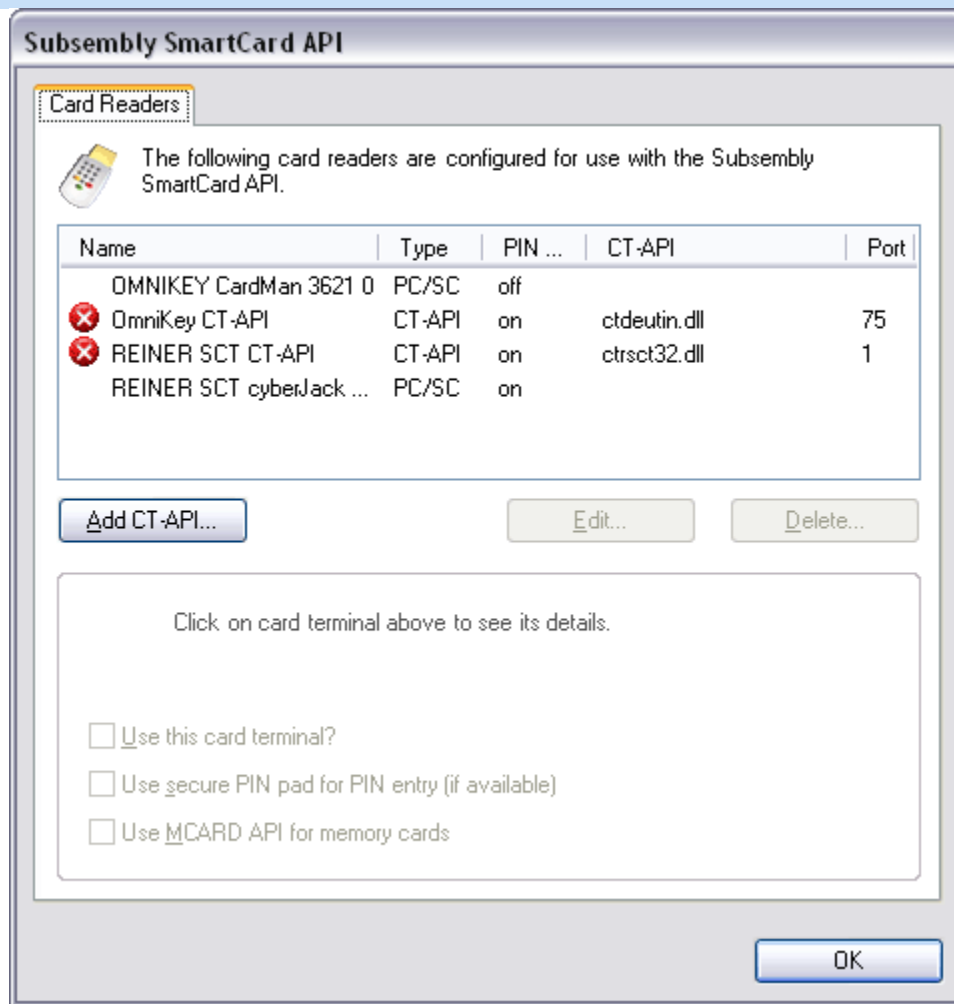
Subsembly SmartCard API

Card Readers

The following card readers are configured for use with the Subsembly SmartCard API.

| Name | Type | PIN ... | CT-API | Port |
|---|---|---|---|---|
| OMNIKEY CardMan 3621 0 | PC/SC | off | | |
| OmniKey CT-API | CT-API | on | ctdeutin.dll | 75 |
| REINER SCT CT-API | CT-API | on | ctrsct32.dll | 1 |
| REINER SCT cyberJack ... | PC/SC | on | | |

Add CT-API...

Edit...

Delete...

Click on card terminal above to see its details.

Use this card terminal?

Use secure PIN pad for PIN entry (if available)

Use MCARD API for memory cards

OK